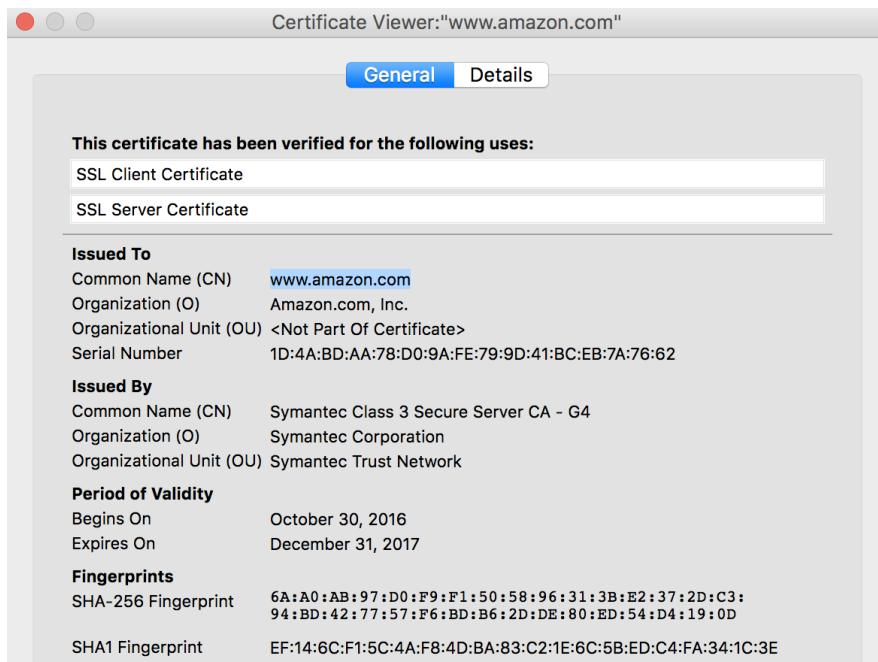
Certificate Viewer:"www.amazon.com"

General Details

**This certificate has been verified for the following uses:**

SSL Client Certificate

SSL Server Certificate

**Issued To**

| | |
|---|---|
| Common Name (CN) | www.amazon.com |
| Organization (O) | Amazon.com, Inc. |
| Organizational Unit (OU) | <Not Part Of Certificate> |
| Serial Number | 1D:4A:BD:AA:78:D0:9A:FE:79:9D:41:BC:EB:7A:76:62 |

**Issued By**

| | |
|---|---|
| Common Name (CN) | Symantec Class 3 Secure Server CA - G4 |
| Organization (O) | Symantec Corporation |
| Organizational Unit (OU) | Symantec Trust Network |

**Period of Validity**

| | |
|---|---|
| Begins On | October 30, 2016 |
| Expires On | December 31, 2017 |

**Fingerprints**

| | |
|---|---|
| SHA-256 Fingerprint | 6A:A0:AB:97:D0:F9:F1:50:58:96:31:3B:E2:37:2D:C3:94:BD:42:77:57:F6:BD:B6:2D:DE:80:ED:54:D4:19:0D |
| SHA1 Fingerprint | EF:14:6C:F1:5C:4A:F8:4D:BA:83:C2:1E:6C:5B:ED:C4:FA:34:1C:3E |